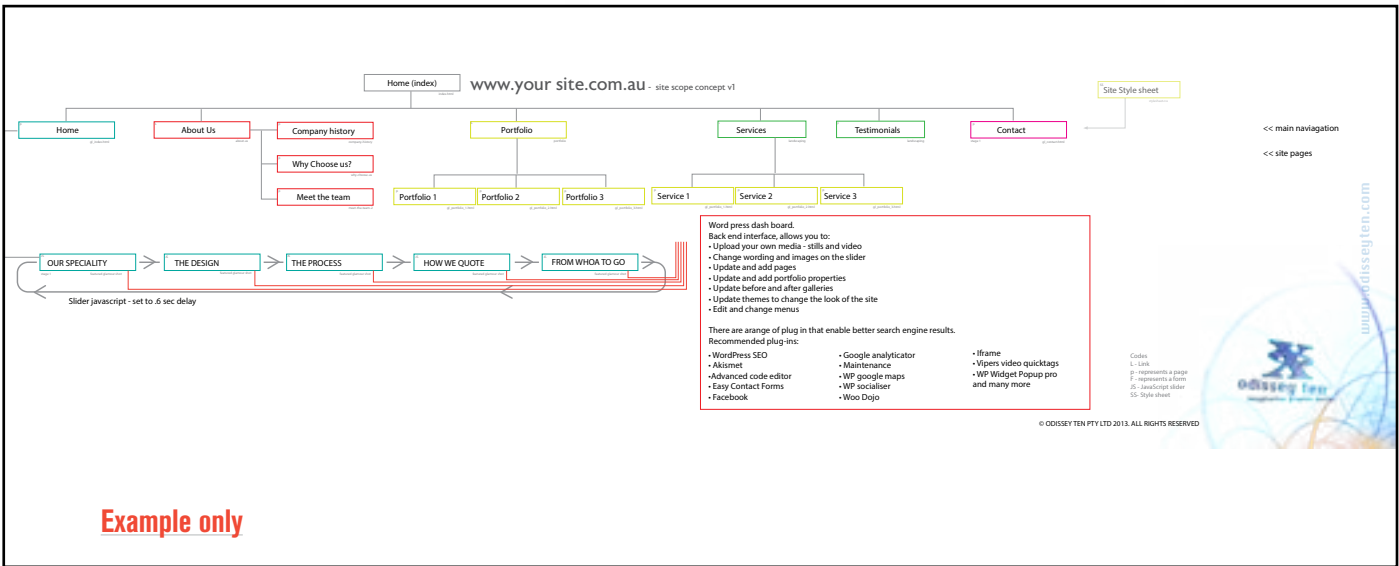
Home (index)

www.your site.com.au - site scope concept v1

Site Style sheet

Home

About Us

Company history

Why Choose us?

Meet the team

Portfolio

Portfolio 1

Portfolio 2

Portfolio 3

Services

Service 1

Service 2

Service 3

Testimonials

Contact

<< main naviagation

<< site pages

www.odisseyten.com

OUR SPECIALITY

THE DESIGN

THE PROCESS

HOW WE QUOTE

FROM WHOA TO GO

Slider javascript - set to .6 sec delay

Word press dash board.
Back end interface, allows you to:
• Upload your own media - stills and video
• Change wording and images on the slider
• Update and add pages
• Update and add portfolio properties
• Update before and after galleries
• Update themes to change the look of the site
• Edit and change menus

There are arange of plug in that enable better search engine results.
Recommended plug-ins:

• WordPress SEO
• Akismet
•Advanced code editor
• Easy Contact Forms
• Facebook

• Google analyticator
• Maintenance
• WP google maps
• WP socialiser
• Woo Dojo

• Iframe
• Vipers video quicktags
• WP Widget Popup pro
and many more

Codes
L - Link
p - represents a page
F - represents a form
JS - JavaScript slider
SS- Style sheet

odissey ten

© ODISSEY TEN PTY LTD 2013. ALL RIGHTS RESERVED

Example only